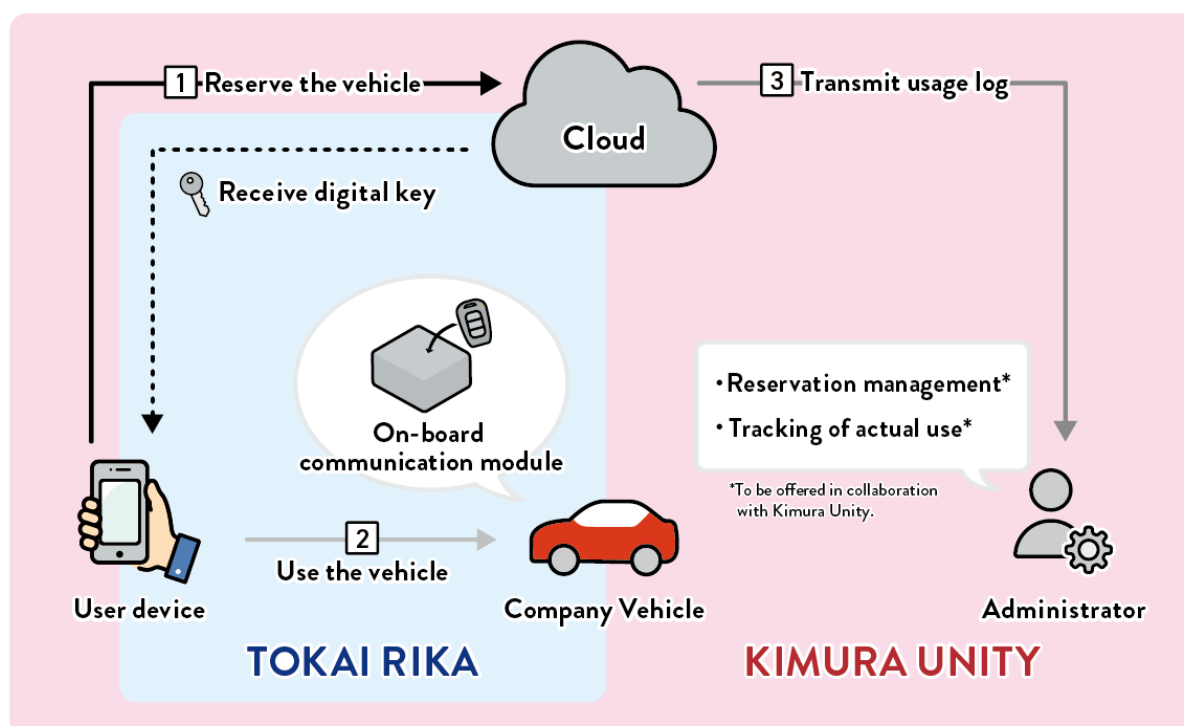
1 Reserve the vehicle

Cloud

3 Transmit usage log

Receive digital key

On-board communication module

・Reservation management*
・Tracking of actual use*

*To be offered in collaboration with Kimura Unity.

2 Use the vehicle

User device

Company Vehicle

Administrator

TOKAI RIKA

KIMURA UNITY